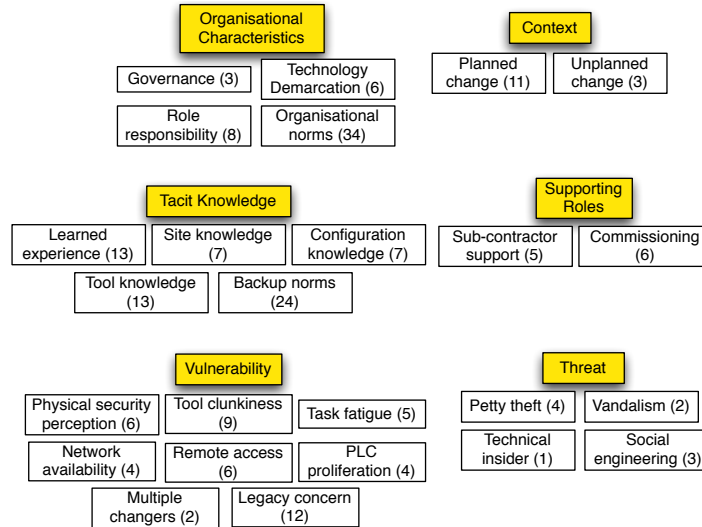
Organisational Characteristics

Governance (3)

Technology Demarcation (6)

Role responsibility (8)

Organisational norms (34)

Context

Planned change (11)

Unplanned change (3)

Tacit Knowledge

Learned experience (13)

Site knowledge (7)

Configuration knowledge (7)

Tool knowledge (13)

Backup norms (24)

Supporting Roles

Sub-contractor support (5)

Commissioning (6)

Vulnerability

Physical security perception (6)

Tool clunkiness (9)

Task fatigue (5)

Network availability (4)

Remote access (6)

PLC proliferation (4)

Multiple changers (2)

Legacy concern (12)

Threat

Petty theft (4)

Vandalism (2)

Technical insider (1)

Social engineering (3)